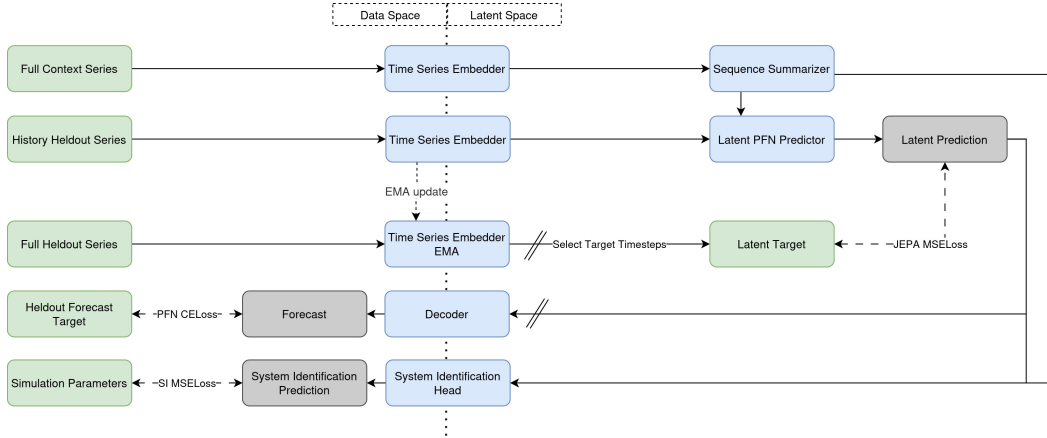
Data Space | Latent Space

Full Context Series

Time Series Embedder

Sequence Summarizer

History Heldout Series

Time Series Embedder

Latent PFN Predictor

Latent Prediction

EMA update

Full Heldout Series

Time Series Embedder EMA

Select Target Timesteps

Latent Target

JEPA MSELoss

Heldout Forecast Target

PFN CELoss

Forecast

Decoder

Simulation Parameters

SI MSELoss

System Identification Prediction

System Identification Head